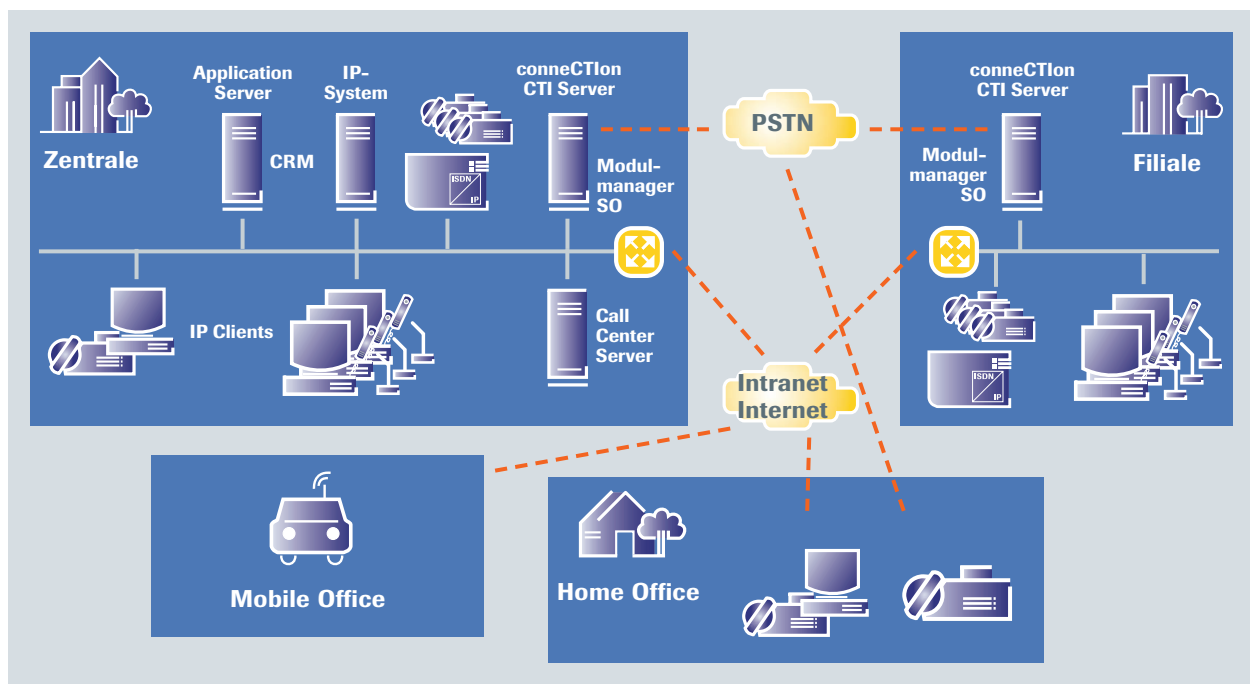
Zentrale

Application Server

CRM

IP-System

ISDN IP

conneCTIon CTI Server

Modul-manager SO

IP Clients

Call Center Server

PSTN

Intranet Internet

conneCTIon CTI Server

Modul-manager SO

Filiale

ISDN IP

Mobile Office

Home Office